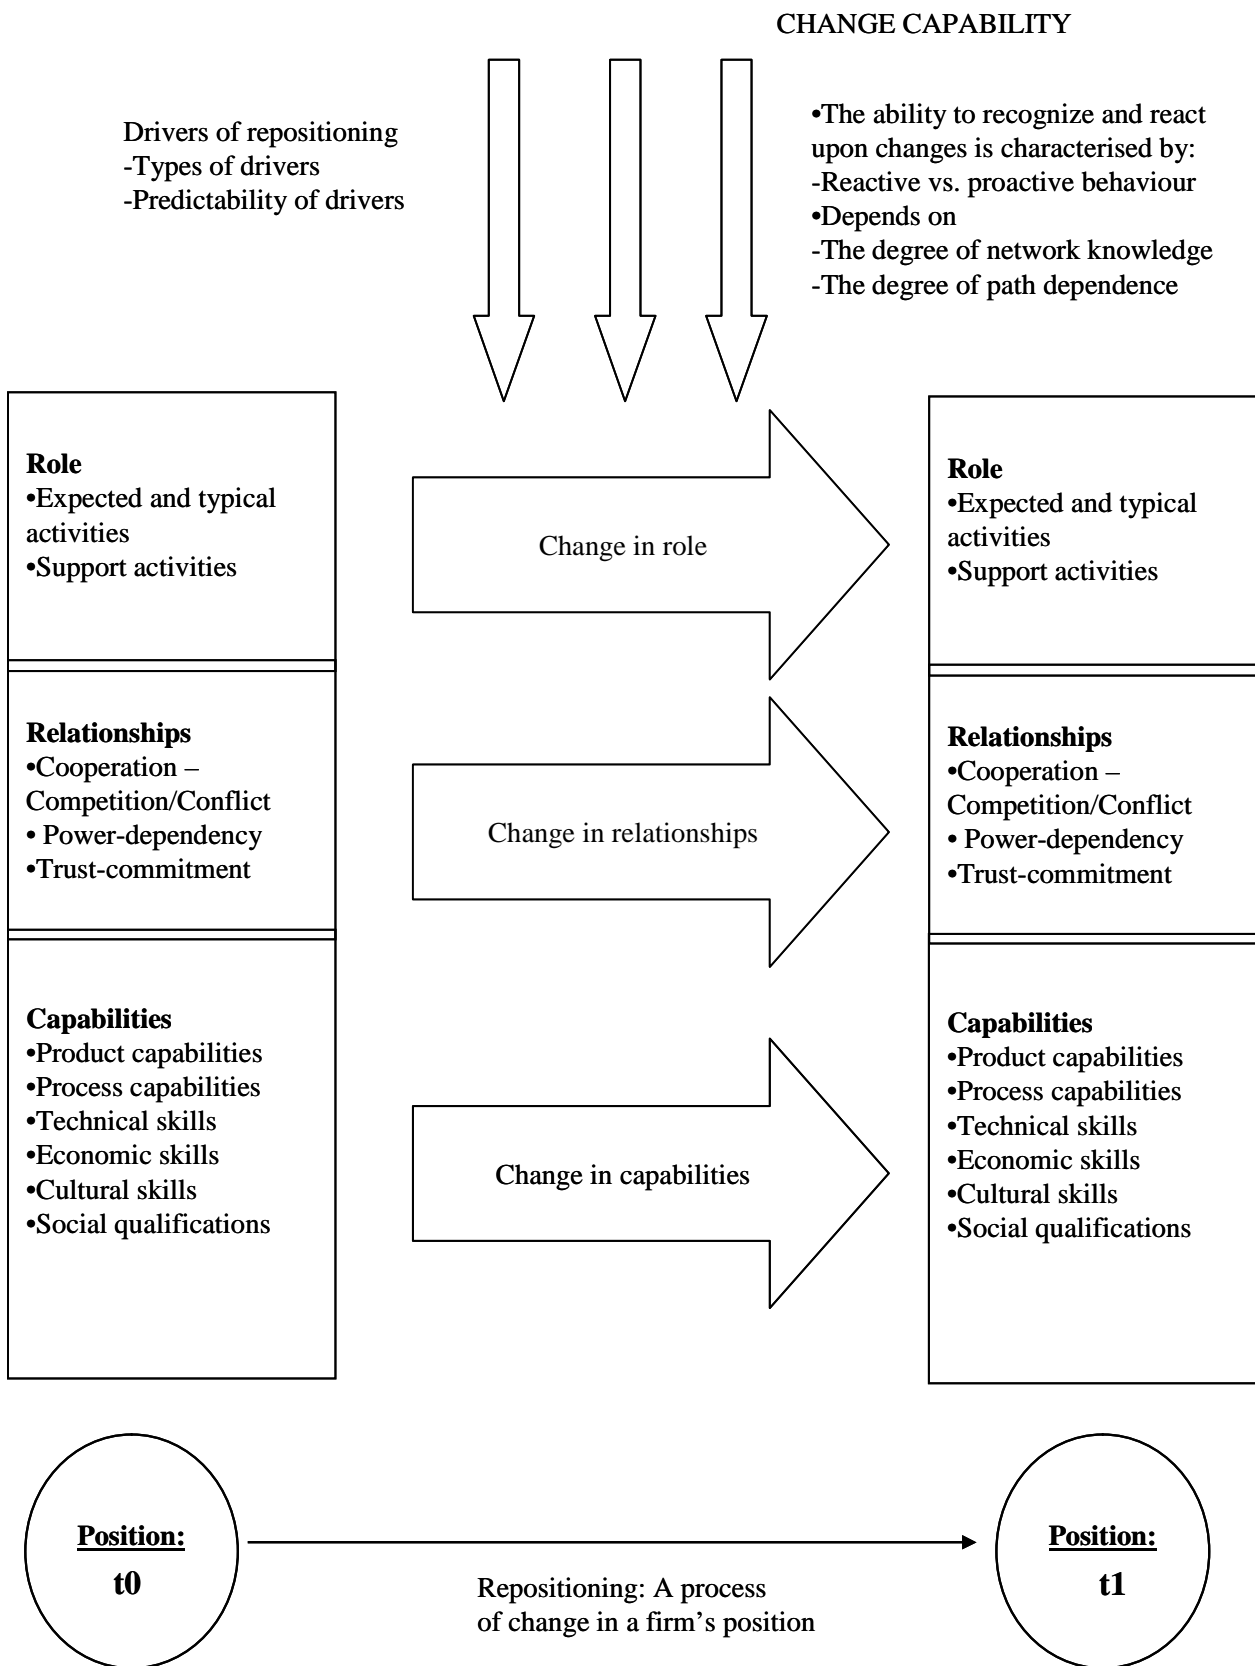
CHANGE CAPABILITY

Drivers of repositioning
-Types of drivers
-Predictability of drivers

•The ability to recognize and react upon changes is characterised by:
-Reactive vs. proactive behaviour
•Depends on
-The degree of network knowledge
-The degree of path dependence

**Role**
•Expected and typical activities
•Support activities

Change in role

**Role**
•Expected and typical activities
•Support activities

**Relationships**
•Cooperation – Competition/Conflict
• Power-dependency
•Trust-commitment

Change in relationships

**Relationships**
•Cooperation – Competition/Conflict
• Power-dependency
•Trust-commitment

**Capabilities**
•Product capabilities
•Process capabilities
•Technical skills
•Economic skills
•Cultural skills
•Social qualifications

Change in capabilities

**Capabilities**
•Product capabilities
•Process capabilities
•Technical skills
•Economic skills
•Cultural skills
•Social qualifications

Position:
t0

Repositioning: A process of change in a firm's position

Position:
t1